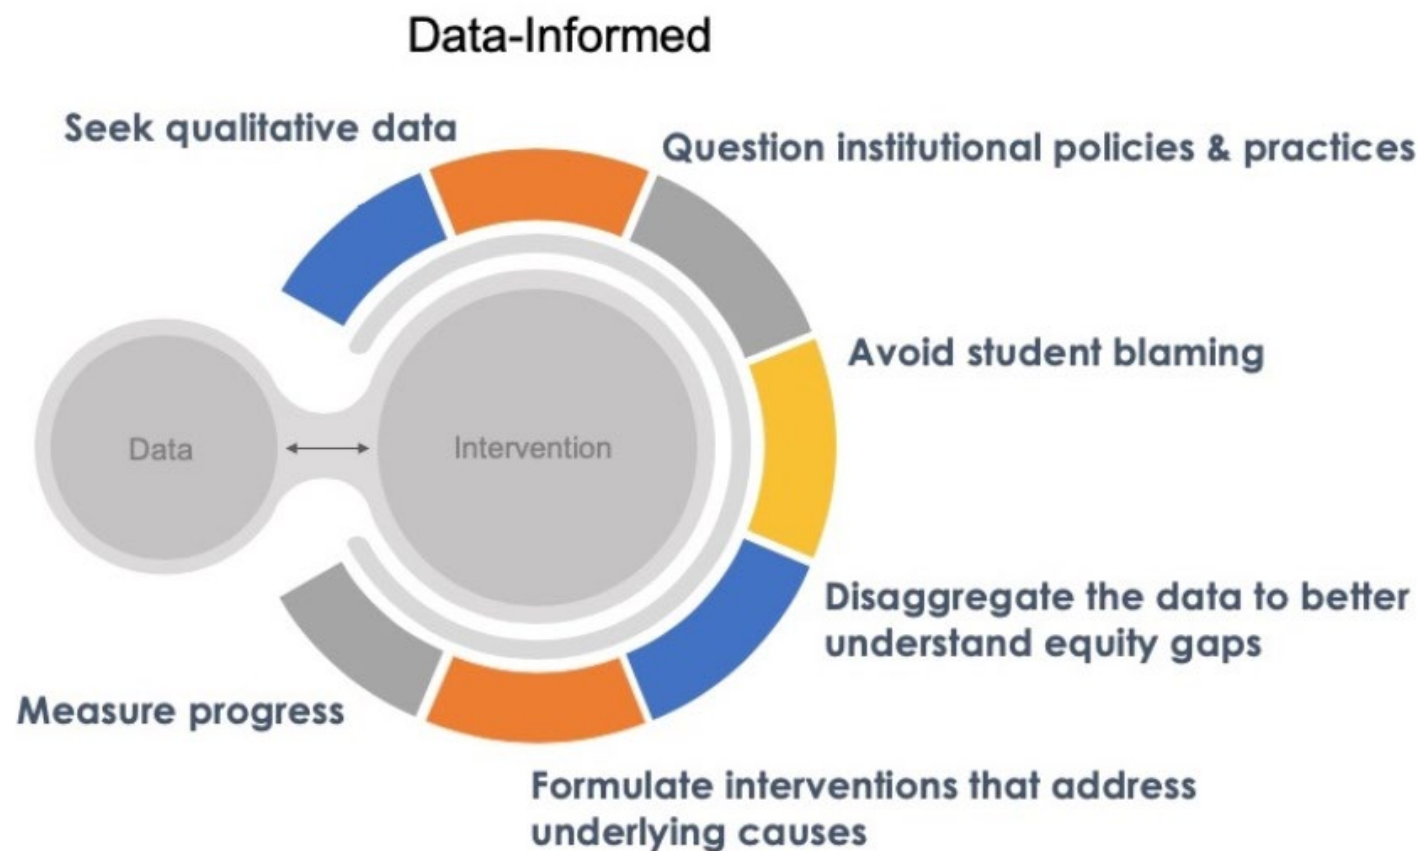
Data-Informed

Seek qualitative data

Question institutional policies & practices

Avoid student blaming

Data

Intervention

Disaggregate the data to better understand equity gaps

Measure progress

Formulate interventions that address underlying causes